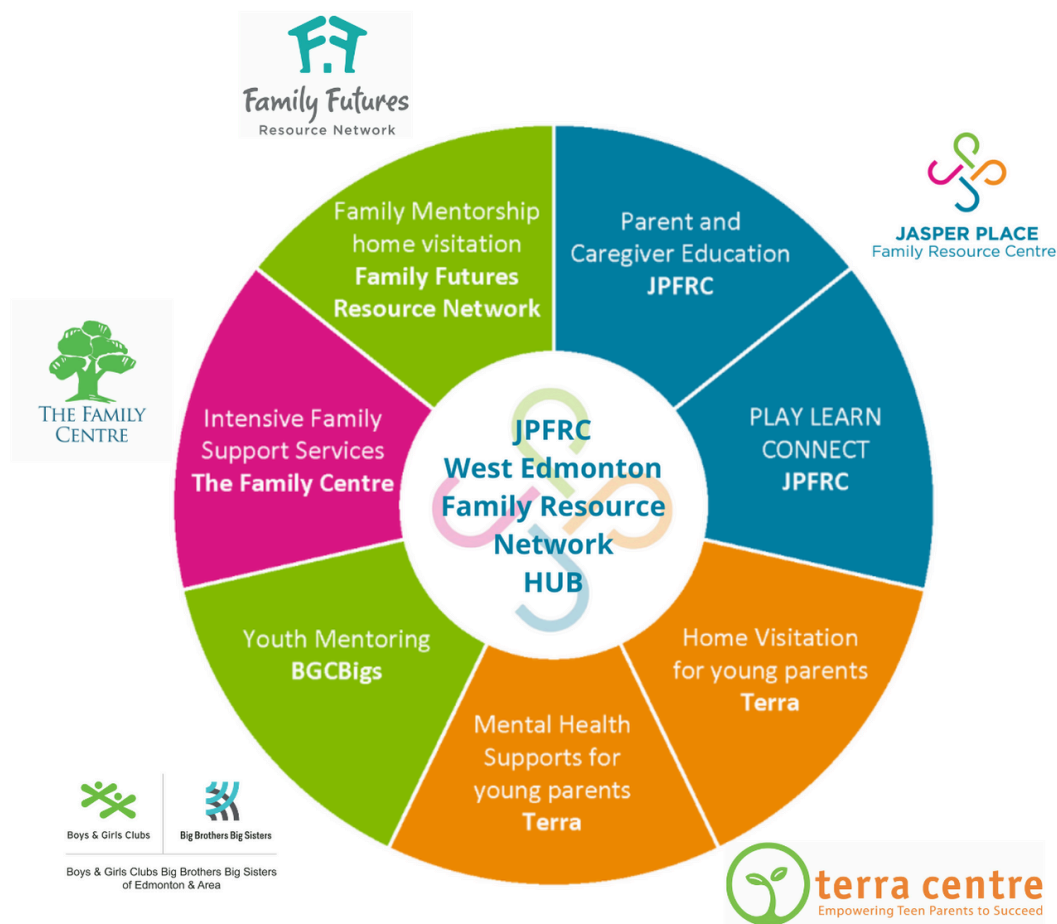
Family Futures
Resource Network

JASPER PLACE
Family Resource Centre

THE FAMILY CENTRE

Family Mentorship home visitation
**Family Futures Resource Network**

Parent and Caregiver Education
**JPFRC**

PLAY LEARN CONNECT
**JPFRC**

Home Visitation for young parents
**Terra**

Mental Health Supports for young parents
**Terra**

Youth Mentoring
**BGCBigs**

Intensive Family Support Services
**The Family Centre**

JPFRC
West Edmonton
Family Resource
Network
HUB

Boys & Girls Clubs
Big Brothers Big Sisters
Boys & Girls Clubs Big Brothers Big Sisters of Edmonton & Area

terra centre
Empowering Teen Parents to Succeed